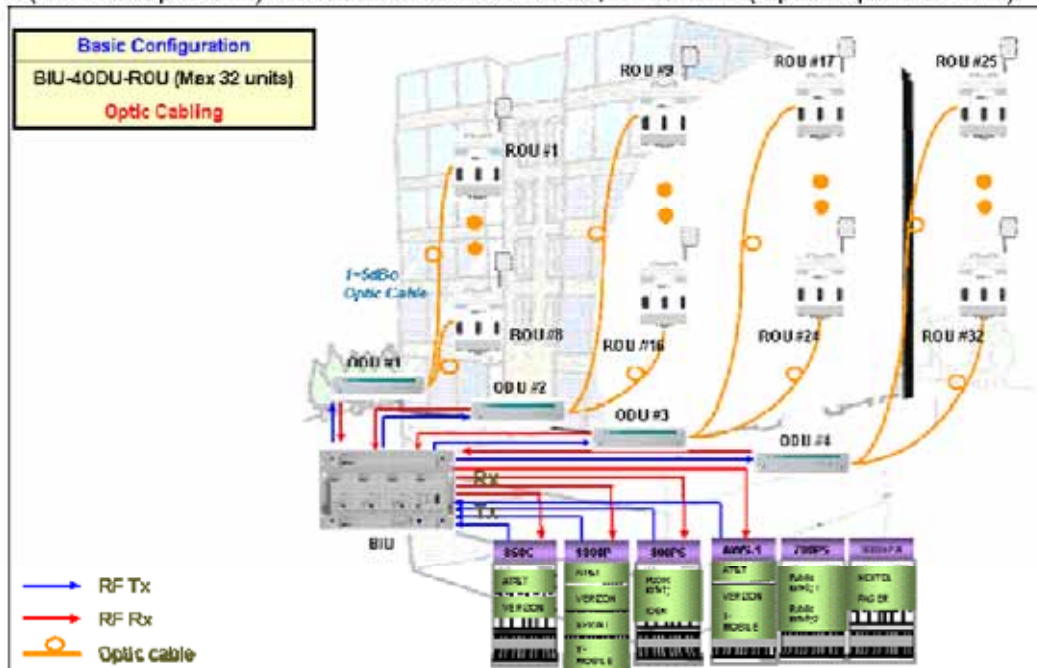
Basic Configuration
BIU-4ODU-ROU (Max 32 units)
Optic Cabling

ROU #9
ROU #17
ROU #25
ROU #1
1~5dBo Optic Cable
ROU #8
ROU #16
ROU #24
ROU #32
ODU #1
ODU #2
ODU #3
ODU #4
Rx
Tx
BIU
850C
1900P
900PG
AWS-1
700PS
800SFX
AT&T
VERIZON
AT&T
VERIZON
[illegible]
T-MOBILE
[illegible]
AT&T
VERIZON
T-MOBILE
Public Safety
Public Safety
NEXTEL
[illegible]

RF Tx
RF Rx
Optic cable